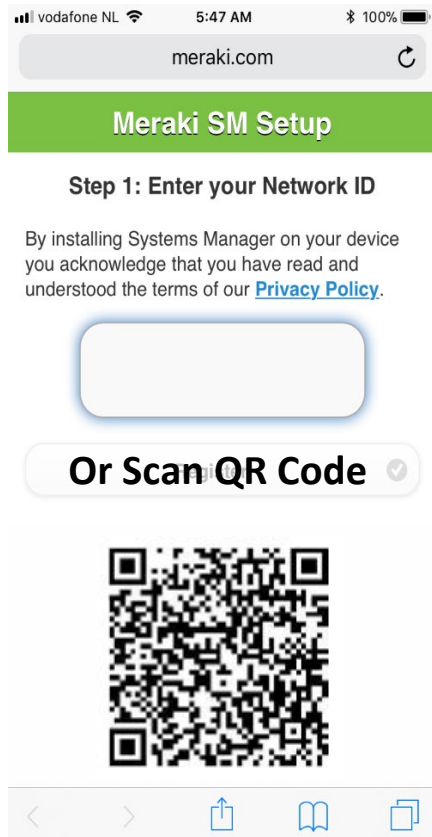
vodafone NL 5:47 AM 100%

meraki.com

Meraki SM Setup

Step 1: Enter your Network ID

By installing Systems Manager on your device you acknowledge that you have read and understood the terms of our Privacy Policy.

Or Scan QR Code